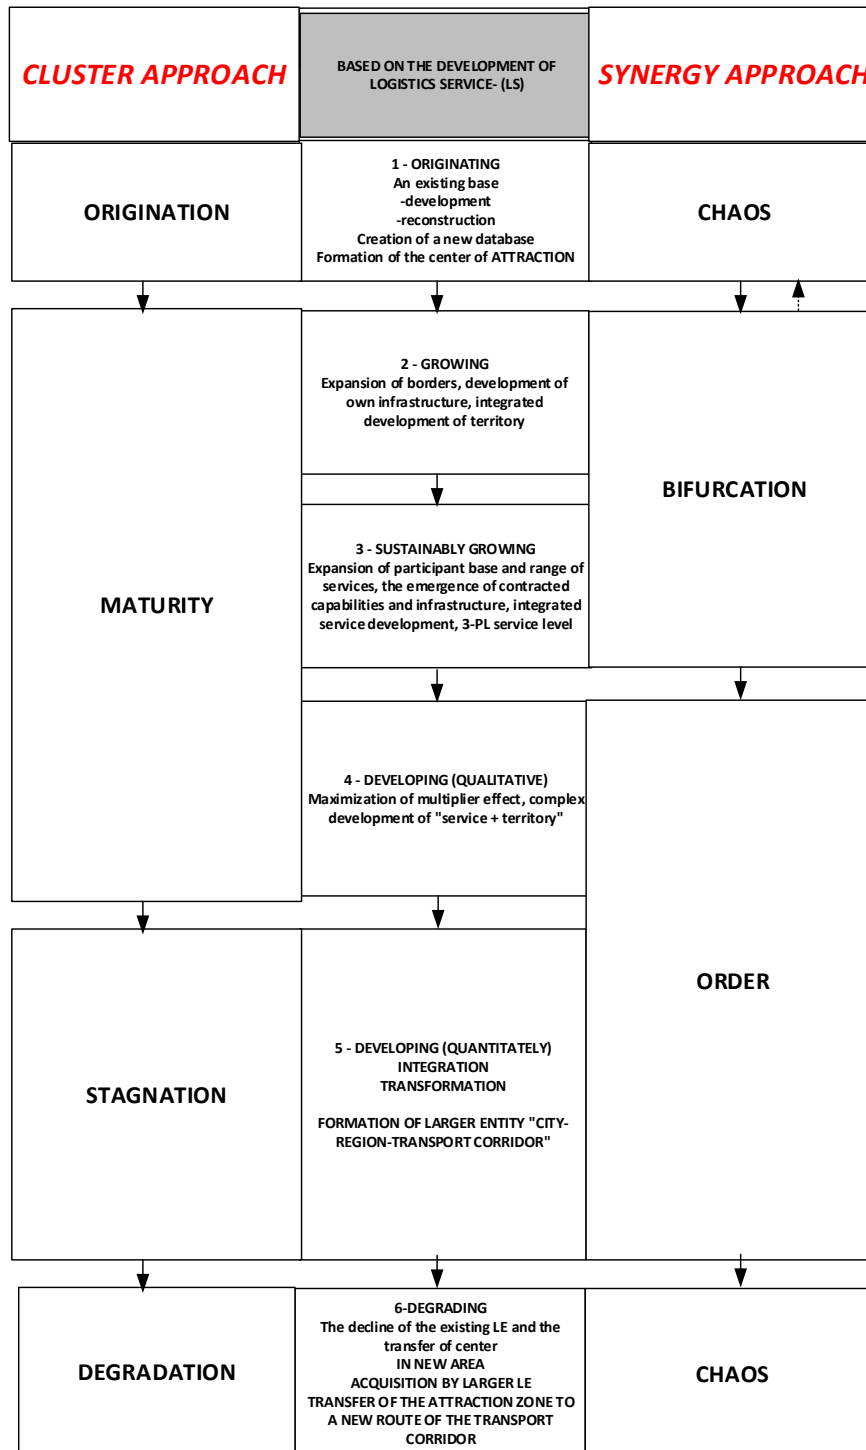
CLUSTER APPROACH

BASED ON THE DEVELOPMENT OF LOGISTICS SERVICE- (LS)

SYNERGY APPROACH

ORIGINATION

1 - ORIGINATING
An existing base
-development
-reconstruction
Creation of a new database
Formation of the center of ATTRACTION

CHAOS

MATURITY

2 - GROWING
Expansion of borders, development of own infrastructure, integrated development of territory

BIFURCATION

3 - SUSTAINABLY GROWING
Expansion of participant base and range of services, the emergence of contracted capabilities and infrastructure, integrated service development, 3-PL service level

4 - DEVELOPING (QUALITATIVE)
Maximization of multiplier effect, complex development of "service + territory"

ORDER

STAGNATION

5 - DEVELOPING (QUANTITATELY)
INTEGRATION
TRANSFORMATION

FORMATION OF LARGER ENTITY "CITY-REGION-TRANSPORT CORRIDOR"

DEGRADATION

6-DEGRADING
The decline of the existing LE and the transfer of center
IN NEW AREA
ACQUISITION BY LARGER LE
TRANSFER OF THE ATTRACTION ZONE TO A NEW ROUTE OF THE TRANSPORT CORRIDOR

CHAOS